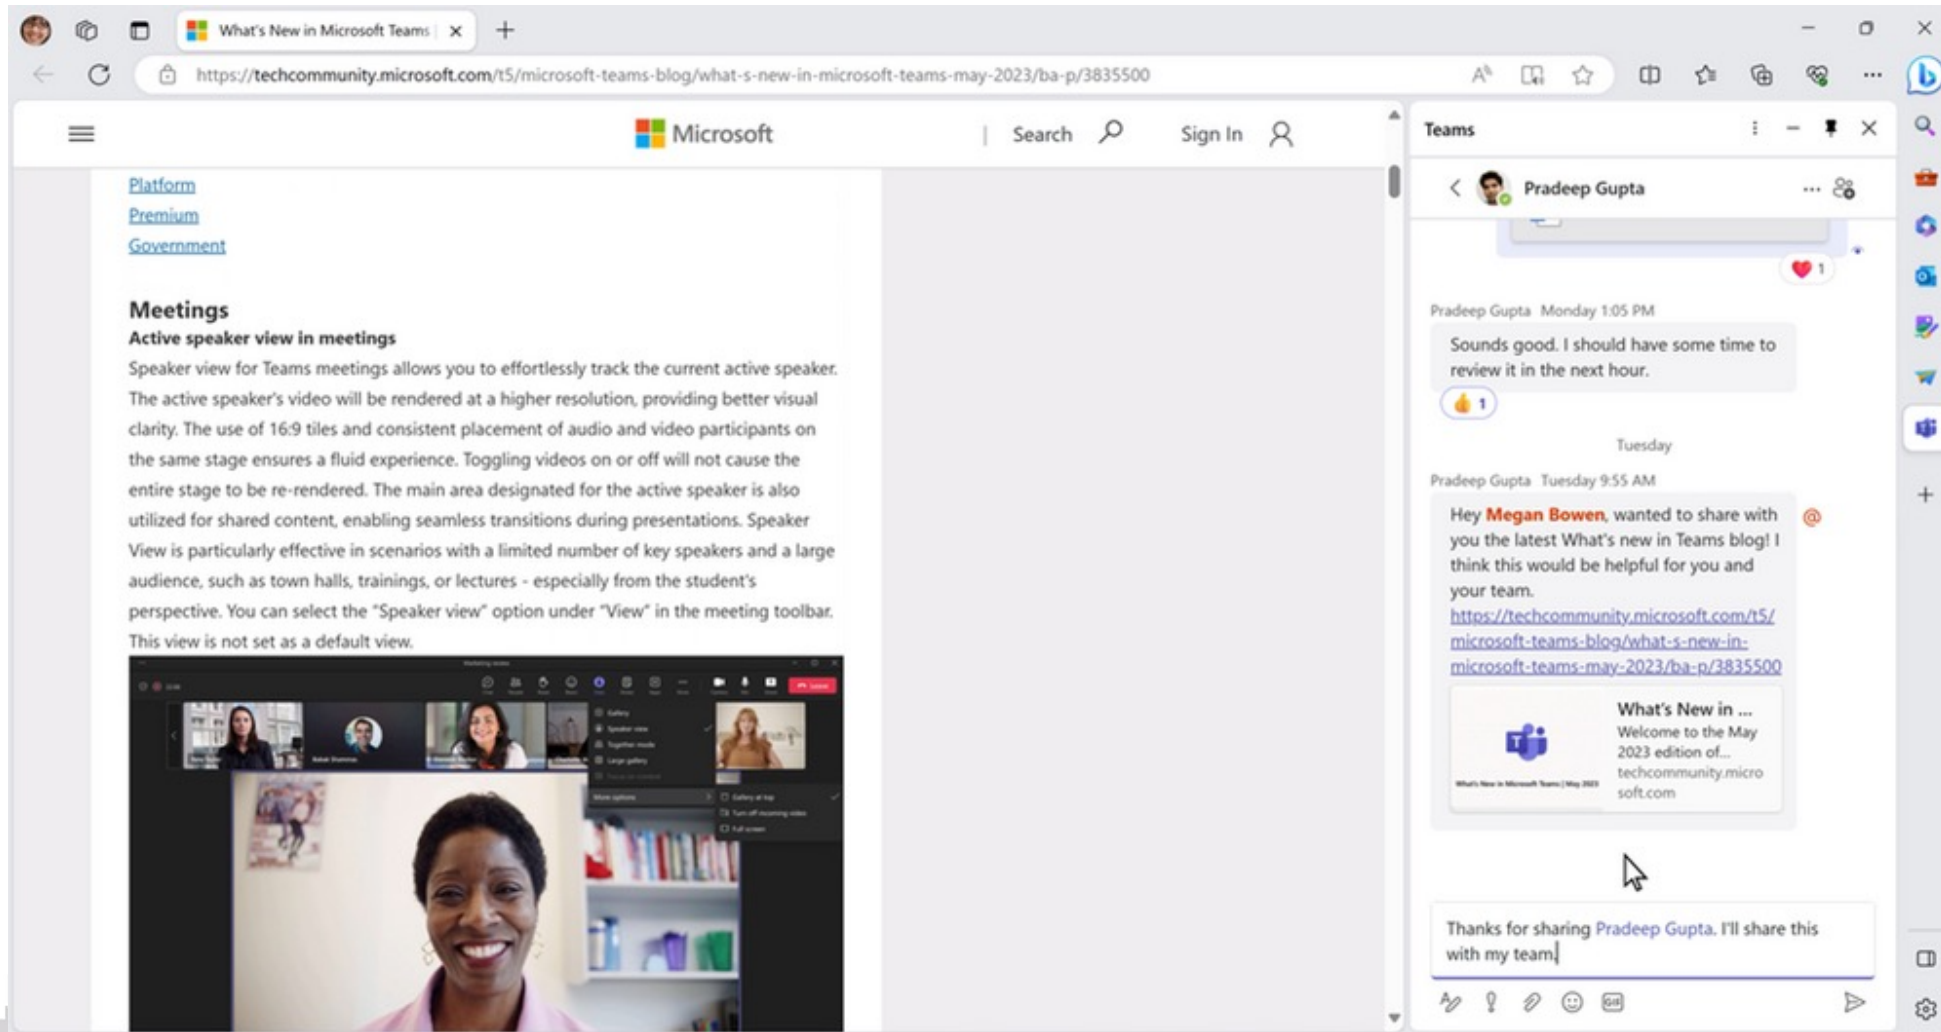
What's New in Microsoft Teams

https://techcommunity.microsoft.com/t5/microsoft-teams-blog/what-s-new-in-microsoft-teams-may-2023/ba-p/3835500

Microsoft

Search

Sign In

Platform
Premium
Government

Meetings
Active speaker view in meetings
Speaker view for Teams meetings allows you to effortlessly track the current active speaker. The active speaker's video will be rendered at a higher resolution, providing better visual clarity. The use of 16:9 tiles and consistent placement of audio and video participants on the same stage ensures a fluid experience. Toggling videos on or off will not cause the entire stage to be re-rendered. The main area designated for the active speaker is also utilized for shared content, enabling seamless transitions during presentations. Speaker View is particularly effective in scenarios with a limited number of key speakers and a large audience, such as town halls, trainings, or lectures - especially from the student's perspective. You can select the "Speaker view" option under "View" in the meeting toolbar. This view is not set as a default view.

Teams

Pradeep Gupta

1

Pradeep Gupta Monday 1:05 PM
Sounds good. I should have some time to review it in the next hour.
1

Tuesday

Pradeep Gupta Tuesday 9:55 AM
Hey Megan Bowen, wanted to share with you the latest What's new in Teams blog! I think this would be helpful for you and your team.
https://techcommunity.microsoft.com/t5/microsoft-teams-blog/what-s-new-in-microsoft-teams-may-2023/ba-p/3835500

What's New in ...
Welcome to the May 2023 edition of...
techcommunity.microsoft.com

Thanks for sharing Pradeep Gupta. I'll share this with my team.